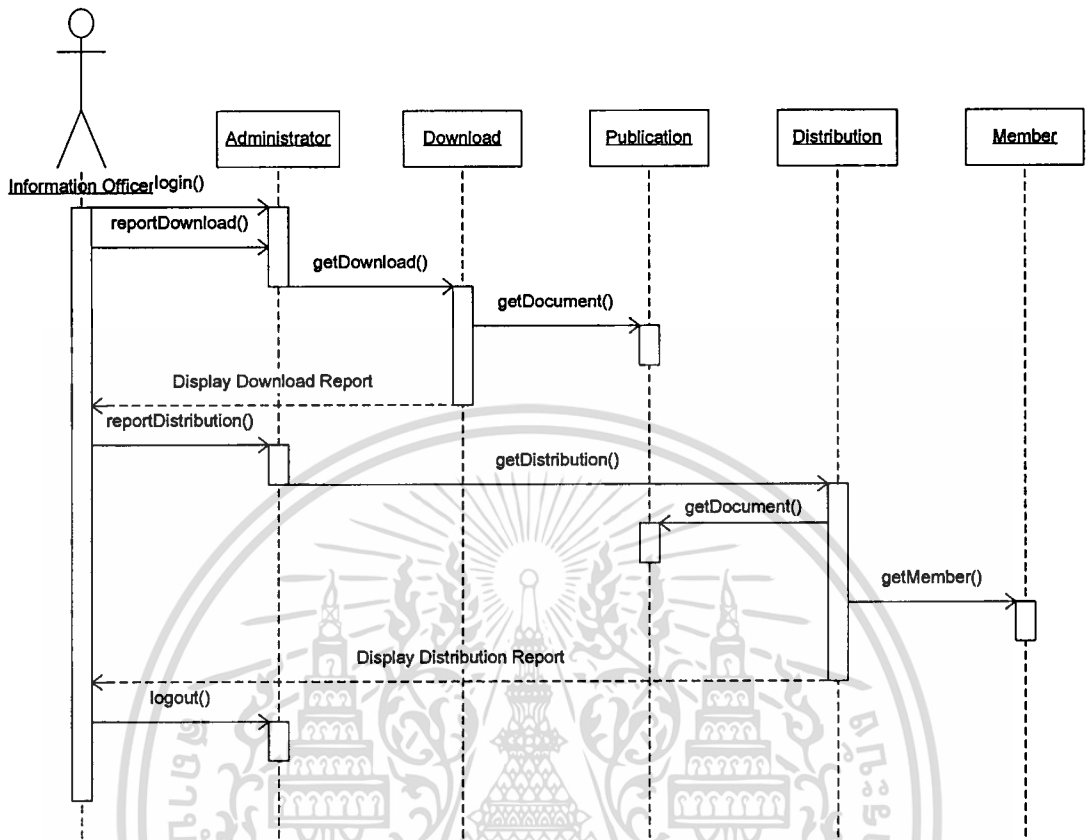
Administrator

Download

Publication

Distribution

Member

Information Officer

login()

reportDownload()

getDownload()

getDocument()

Display Download Report

reportDistribution()

getDistribution()

getDocument()

getMember()

Display Distribution Report

logout()